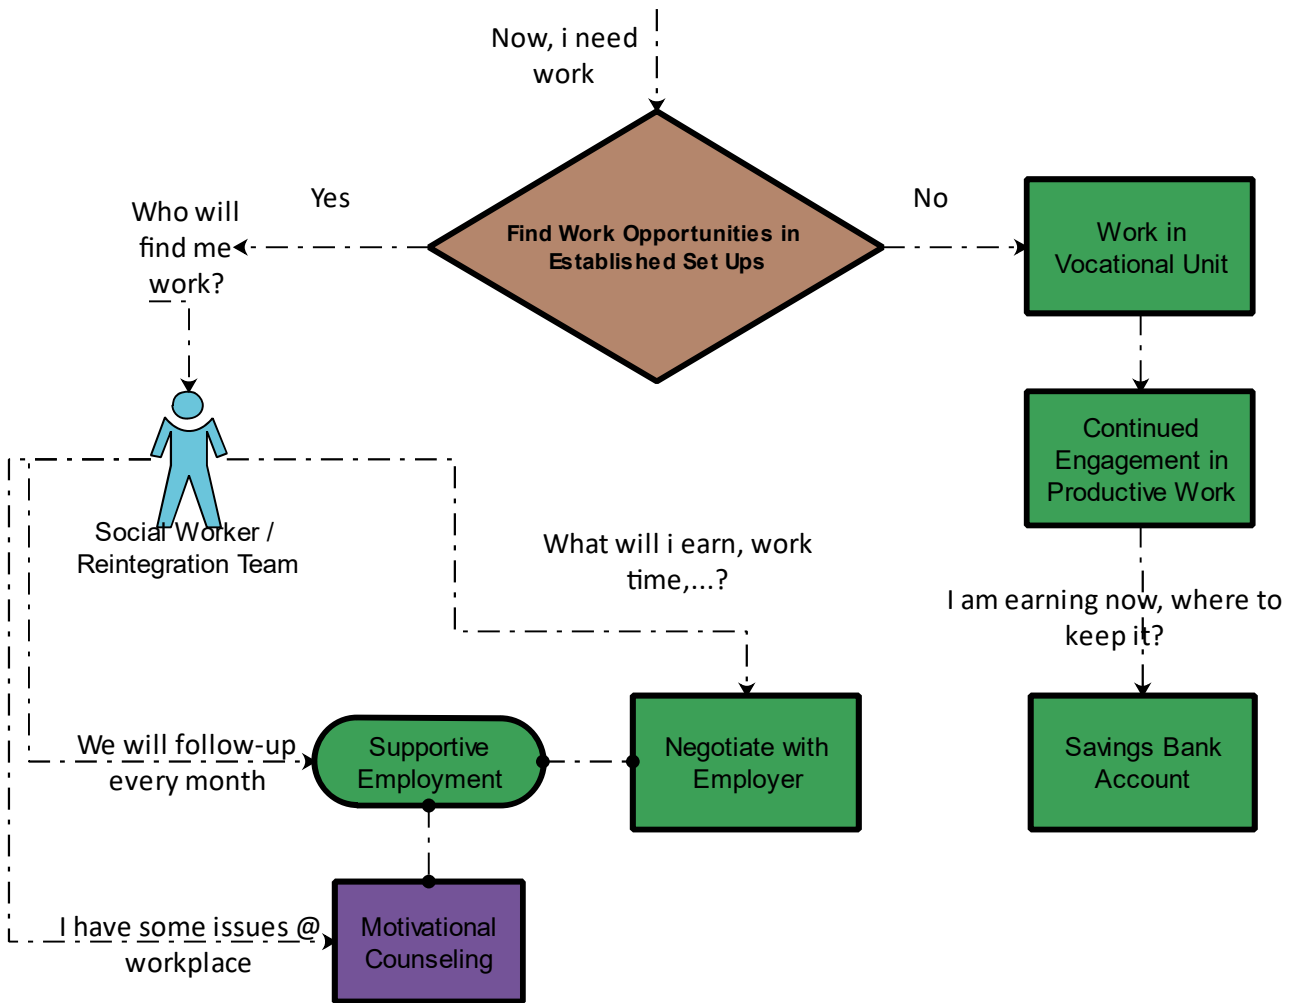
Now, i need work

Yes

No

Find Work Opportunities in Established Set Ups

Who will find me work?

Work in Vocational Unit

Continued Engagement in Productive Work

Social Worker / Reintegration Team

What will i earn, work time,...?

I am earning now, where to keep it?

We will follow-up every month

Supportive Employment

Negotiate with Employer

Savings Bank Account

I have some issues @ workplace

Motivational Counseling